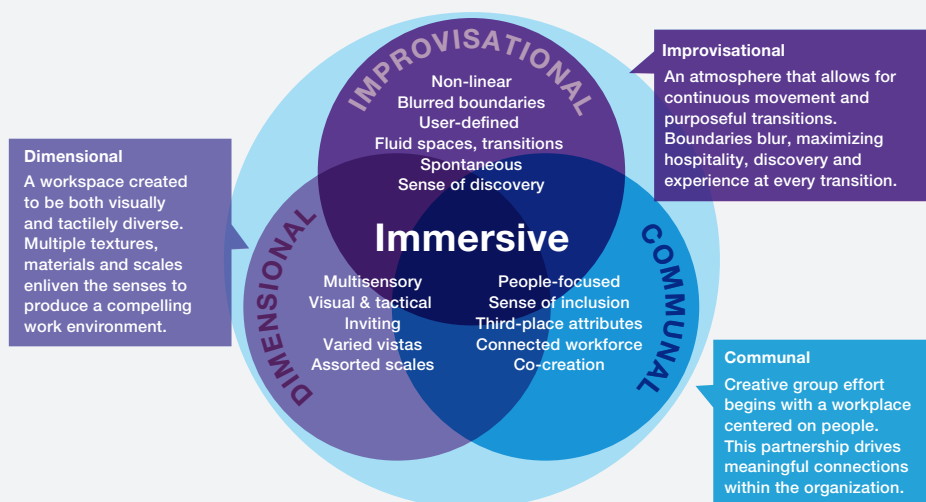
Dimensional
A workspace created to be both visually and tactilely diverse. Multiple textures, materials and scales enliven the senses to produce a compelling work environment.

IMPROVISATIONAL
Non-linear
Blurred boundaries
User-defined
Fluid spaces, transitions
Spontaneous
Sense of discovery

Improvisational
An atmosphere that allows for continuous movement and purposeful transitions. Boundaries blur, maximizing hospitality, discovery and experience at every transition.

Immersive

DIMENSIONAL
Multisensory
Visual & tactical
Inviting
Varied vistas
Assorted scales

COMMUNAL
People-focused
Sense of inclusion
Third-place attributes
Connected workforce
Co-creation

Communal
Creative group effort begins with a workplace centered on people. This partnership drives meaningful connections within the organization.